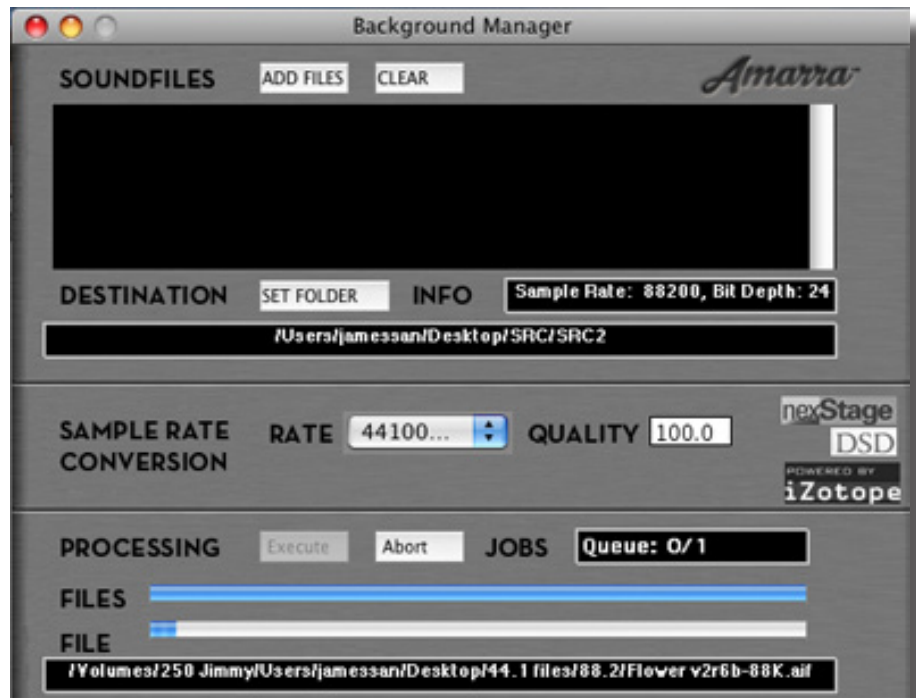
Background Manager

SOUNDFILES ADD FILES CLEAR

Amarra

DESTINATION SET FOLDER INFO Sample Rate: 88200, Bit Depth: 24

/Users/jamessan/Desktop/SRC/SRC2

SAMPLE RATE CONVERSION RATE 44100... QUALITY 100.0

nexStage DSD

POWERED BY iZotope

PROCESSING Execute Abort JOBS Queue: 0/1

FILES

FILE

/Volumes/250 Jimmy/Users/jamessan/Desktop/44.1 files/88.2/Flower v2r6b-88K.aif